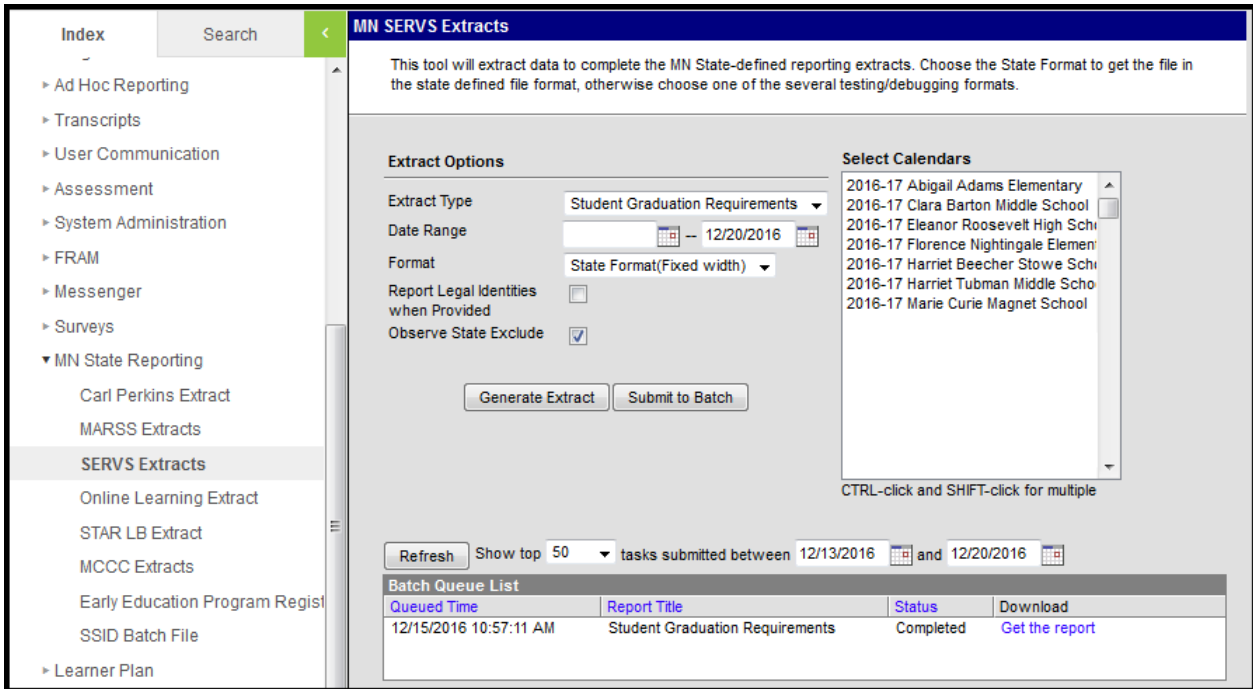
Index Search <

Ad Hoc Reporting
Transcripts
User Communication
Assessment
System Administration
FRAM
Messenger
Surveys
MN State Reporting
Carl Perkins Extract
MARSS Extracts
SERVS Extracts
Online Learning Extract
STAR LB Extract
MCCC Extracts
Early Education Program Regist
SSID Batch File
Learner Plan

MN SERVS Extracts

This tool will extract data to complete the MN State-defined reporting extracts. Choose the State Format to get the file in the state defined file format, otherwise choose one of the several testing/debugging formats.

Extract Options

Extract Type Student Graduation Requirements
Date Range -- 12/20/2016
Format State Format(Fixed width)
Report Legal Identities when Provided
Observe State Exclude

Generate Extract Submit to Batch

Select Calendars
2016-17 Abigail Adams Elementary
2016-17 Clara Barton Middle School
2016-17 Eleanor Roosevelt High Sch
2016-17 Florence Nightingale Elemen
2016-17 Harriet Beecher Stowe Sch
2016-17 Harriet Tubman Middle Scho
2016-17 Marie Curie Magnet School

CTRL-click and SHIFT-click for multiple

Refresh Show top 50 tasks submitted between 12/13/2016 and 12/20/2016

Batch Queue List

| Queued Time | Report Title | Status | Download |
|---|---|---|---|
| 12/15/2016 10:57:11 AM | Student Graduation Requirements | Completed | Get the report |